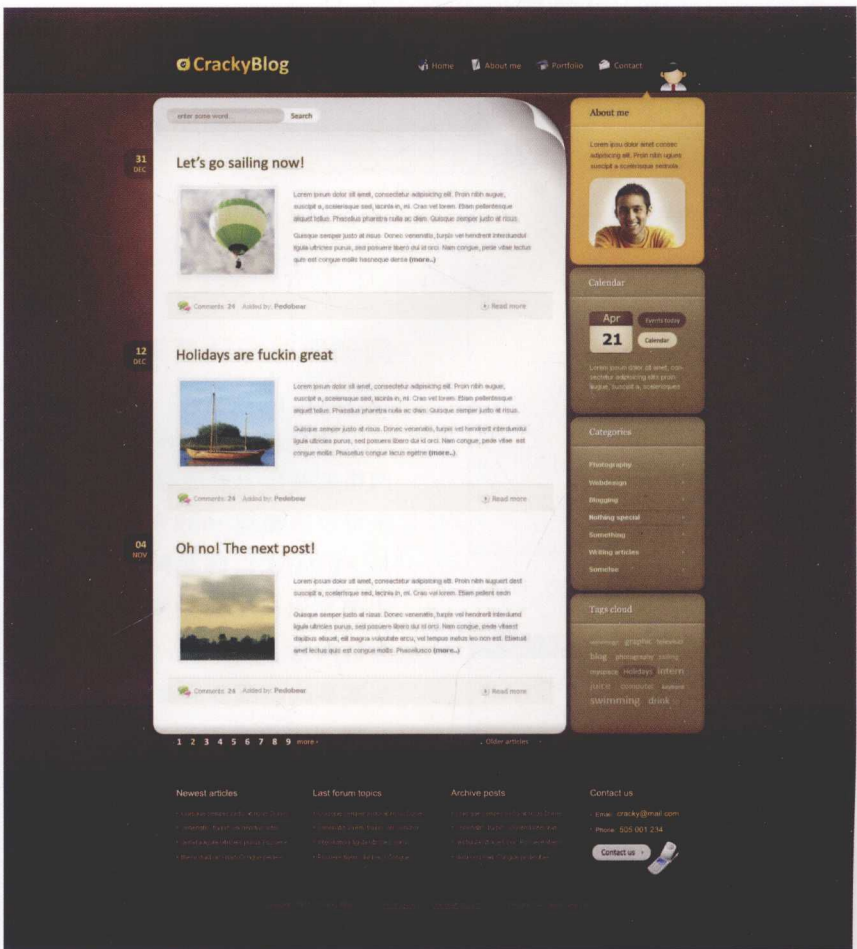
CrackyBlog

Home About me Portfolio Contact

enter some word... Search

31 DEC

Let's go sailing now!

Lorem ipsum dolor sit amet, consectetur adipiscing elit. Proin nibh augue, suscipit a, scelerisque sed, lacinia in, mi. Cras vel lorem. Etiam pellentesque aliquet tellus. Phasellus pharetra nulla ac diam. Quisque semper justo at risus.

Quisque semper justo at risus. Donec venenatis, turpis vel hendrerit interdum, ligula ultricies purus, sed posuere libero dui id orci. Nam congue, pede vitae lectus quis est congue mollis hasneque dente (more...)

Comments: 24 Added by: Pedobear

Read more

12 DEC

Holidays are fuckin great

Lorem ipsum dolor sit amet, consectetur adipiscing elit. Proin nibh augue, suscipit a, scelerisque sed, lacinia in, mi. Cras vel lorem. Etiam pellentesque aliquet tellus. Phasellus pharetra nulla ac diam. Quisque semper justo at risus.

Quisque semper justo at risus. Donec venenatis, turpis vel hendrerit interdum, ligula ultricies purus, sed posuere libero dui id orci. Nam congue, pede vitae est congue mollis. Phasellus congue lacus egetne (more...)

Comments: 24 Added by: Pedobear

Read more

04 NOV

Oh no! The next post!

Lorem ipsum dolor sit amet, consectetur adipiscing elit. Proin nibh auguert dest suscipit a, scelerisque sed, lacinia in, mi. Cras vel lorem. Etiam pellent sedn

Quisque semper justo at risus. Donec venenatis, turpis vel hendrerit interdum, ligula ultricies purus, sed posuere libero dui id orci. Nam congue, pede vitaect dapibus aliquet, elit magna vulputate arcu, vel tempus metus leo non est. Etiamit amet lectus quis est congue mollis. Phasellusco (more...)

Comments: 24 Added by: Pedobear

Read more

1 2 3 4 5 6 7 8 9 more

Older articles

About me

Lorem ipsu dolor amet conser adipiscing elit. Proin nibh augure suscipit a scelerisque metrois.

Calendar

Apr

21

Events today

Calendar

Lorem ipsum dolor sit amet, con sectetur adipiscing elit proin augue, suscipit a, scelerisque.

Categories

Photography

Webdesign

Blogging

Nothing special

Something

Writing articles

Somelse

Tags cloud

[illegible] graphic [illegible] blog photography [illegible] myspace Holidays intern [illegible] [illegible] swimming drink

Newest articles

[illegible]

Last forum topics

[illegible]

Archive posts

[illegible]

Contact us

Email: cracky@mail.com

Phone: 505 001 234

Contact us